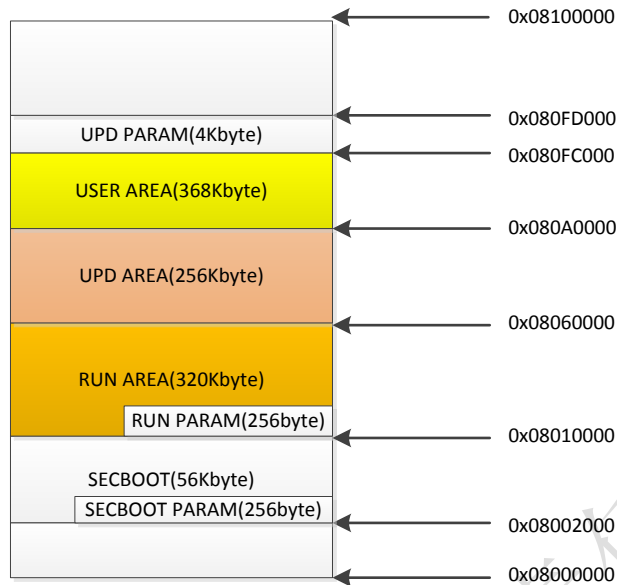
0x08100000

UPD PARAM(4Kbyte)
0x080FD000
0x080FC000

USER AREA(368Kbyte)
0x080A0000

UPD AREA(256Kbyte)
0x08060000

RUN AREA(320Kbyte)
RUN PARAM(256byte)
0x08010000

SECBOOT(56Kbyte)
SECBOOT PARAM(256byte)
0x08002000

0x08000000